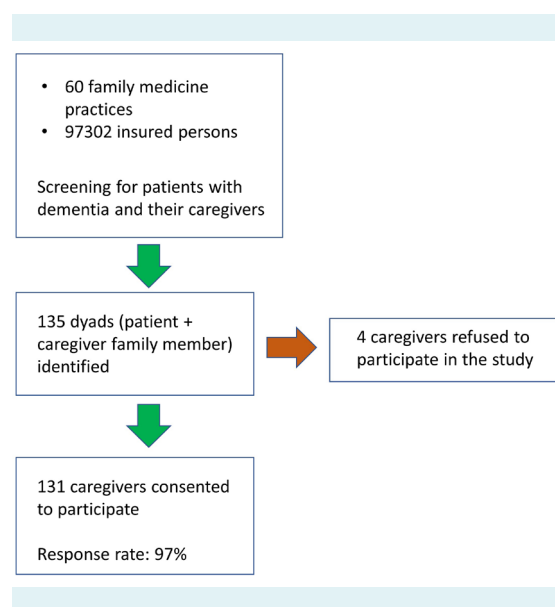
- 60 family medicine practices
- 97302 insured persons

Screening for patients with dementia and their caregivers

135 dyads (patient + caregiver family member) identified

4 caregivers refused to participate in the study

131 caregivers consented to participate

Response rate: 97%